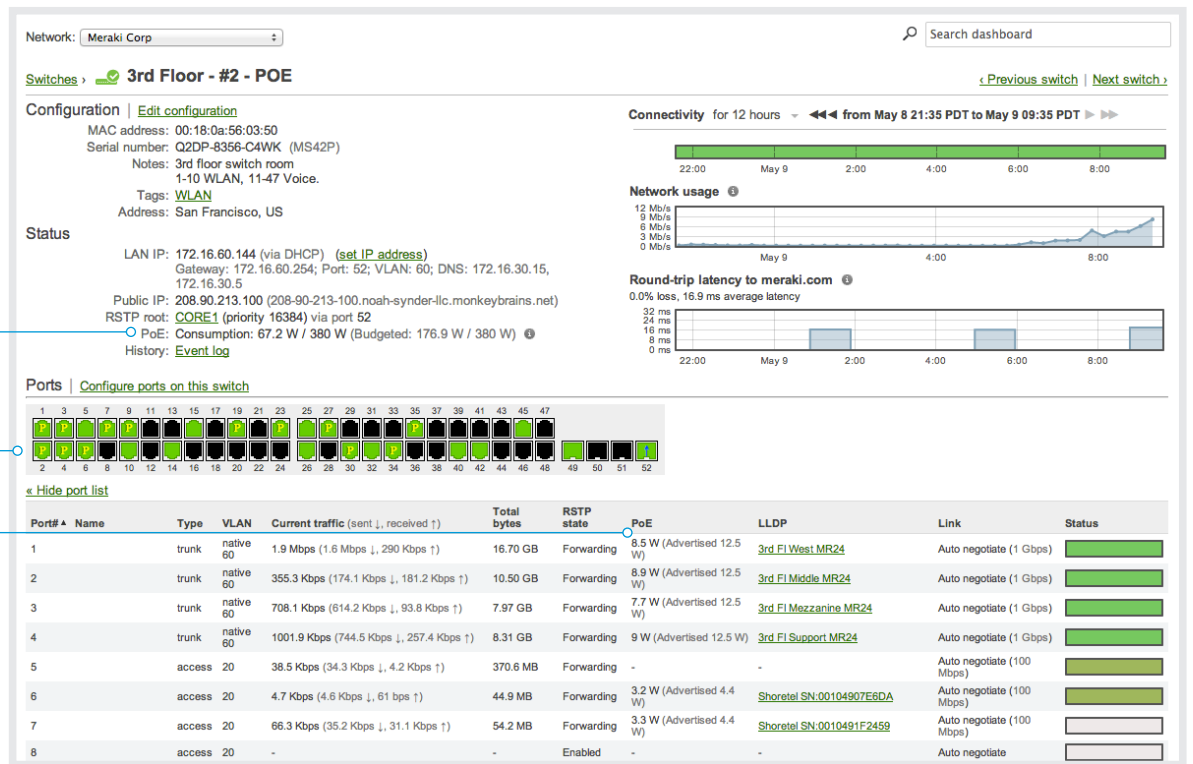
Network: Meraki Corp

Search dashboard

Switches › 3rd Floor - #2 - POE

‹ Previous switch | Next switch ›

Configuration | Edit configuration

MAC address: 00:18:0a:56:03:50
Serial number: Q2DP-8356-C4WK (MS42P)
Notes: 3rd floor switch room 1-10 WLAN, 11-47 Voice.
Tags: WLAN
Address: San Francisco, US

Status

LAN IP: 172.16.60.144 (via DHCP) (set IP address)
Gateway: 172.16.60.254; Port: 52; VLAN: 60; DNS: 172.16.30.15, 172.16.30.5
Public IP: 208.90.213.100 (208-90-213-100.noah-synder-llc.monkeybrains.net)
RSTP root: CORE1 (priority 16384) via port 52
PoE: Consumption: 67.2 W / 380 W (Budgeted: 176.9 W / 380 W)
History: Event log

Connectivity for 12 hours from May 8 21:35 PDT to May 9 09:35 PDT

22:00 May 9 2:00 4:00 6:00 8:00

Network usage

12 Mb/s 9 Mb/s 6 Mb/s 3 Mb/s 0 Mb/s

22:00 4:00 8:00

Round-trip latency to meraki.com

0.0% loss, 16.9 ms average latency

32 ms 24 ms 16 ms 8 ms 0 ms

22:00 May 9 2:00 4:00 6:00 8:00

Ports | Configure ports on this switch

1 3 5 7 9 11 13 15 17 19 21 23 25 27 29 31 33 35 37 39 41 43 45 47
2 4 6 8 10 12 14 16 18 20 22 24 26 28 30 32 34 36 38 40 42 44 46 48 49 50 51 52

« Hide port list

| Port#▲ | Name | Type | VLAN | Current traffic (sent ↓, received ↑) | Total bytes | RSTP state | PoE | LLDP | Link | Status |
|---|---|---|---|---|---|---|---|---|---|---|
| 1 | | trunk | native 60 | 1.9 Mbps (1.6 Mbps ↓, 290 Kbps ↑) | 16.70 GB | Forwarding | 8.5 W (Advertised 12.5 W) | 3rd Fl West MR24 | Auto negotiate (1 Gbps) | |
| 2 | | trunk | native 60 | 355.3 Kbps (174.1 Kbps ↓, 181.2 Kbps ↑) | 10.50 GB | Forwarding | 8.9 W (Advertised 12.5 W) | 3rd Fl Middle MR24 | Auto negotiate (1 Gbps) | |
| 3 | | trunk | native 60 | 708.1 Kbps (614.2 Kbps ↓, 93.8 Kbps ↑) | 7.97 GB | Forwarding | 7.7 W (Advertised 12.5 W) | 3rd Fl Mezzanine MR24 | Auto negotiate (1 Gbps) | |
| 4 | | trunk | native 60 | 1001.9 Kbps (744.5 Kbps ↓, 257.4 Kbps ↑) | 8.31 GB | Forwarding | 9 W (Advertised 12.5 W) | 3rd Fl Support MR24 | Auto negotiate (1 Gbps) | |
| 5 | | access | 20 | 38.5 Kbps (34.3 Kbps ↓, 4.2 Kbps ↑) | 370.6 MB | Forwarding | - | - | Auto negotiate (100 Mbps) | |
| 6 | | access | 20 | 4.7 Kbps (4.6 Kbps ↓, 61 bps ↑) | 44.9 MB | Forwarding | 3.2 W (Advertised 4.4 W) | Shoretel SN:00104907E6DA | Auto negotiate (100 Mbps) | |
| 7 | | access | 20 | 66.3 Kbps (35.2 Kbps ↓, 31.1 Kbps ↑) | 54.2 MB | Forwarding | 3.3 W (Advertised 4.4 W) | Shoretel SN:0010491F2459 | Auto negotiate (100 Mbps) | |
| 8 | | access | 20 | - | - | Enabled | - | - | Auto negotiate | |